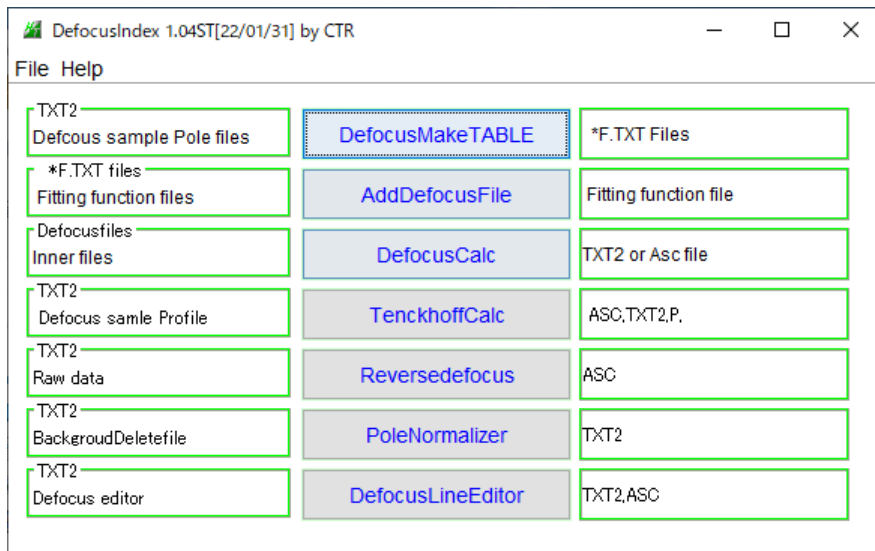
DefocusIndex 1.04ST[22/01/31] by CTR

File Help

TXT2
Defcous sample Pole files

DefocusMakeTABLE

*F.TXT Files

*F.TXT files
Fitting function files

AddDefocusFile

Fitting function file

Defocusfiles
Inner files

DefocusCalc

TXT2 or Asc file

TXT2
Defocus samle Profile

TenckhoffCalc

ASC,TXT2,P,

TXT2
Raw data

Reversedefocus

ASC

TXT2
BackgroudDeletefile

PoleNormalizer

TXT2

TXT2
Defocus editor

DefocusLineEditor

TXT2,ASC